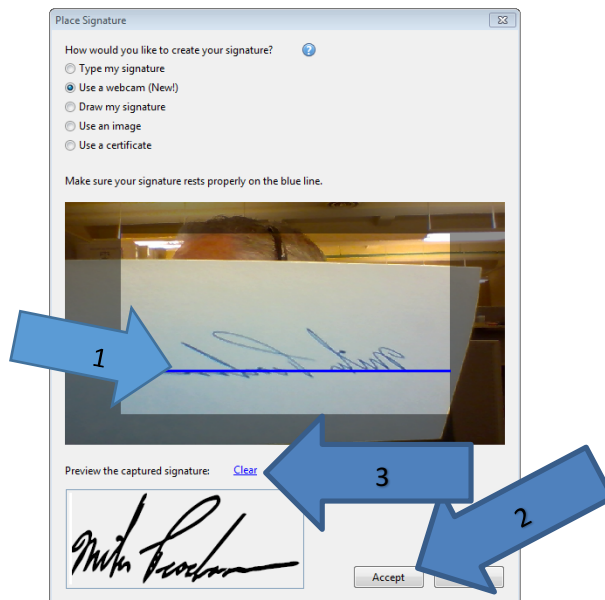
Place Signature

How would you like to create your signature?

Type my signature

Use a webcam (New!)

Draw my signature

Use an image

Use a certificate

Make sure your signature rests properly on the blue line.

1

Preview the captured signature: Clear

3

2

Accept